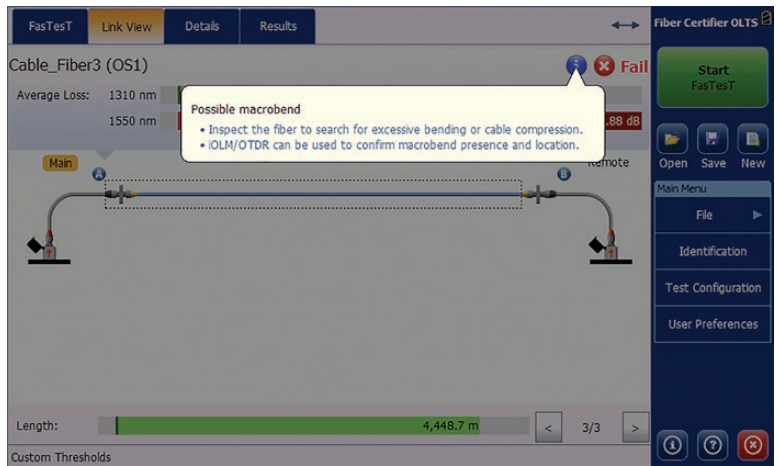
FasTesT
Link View
Details
Results
Fiber Certifier OLTS

Cable_Fiber3 (OS1)
Fail
Average Loss: 1310 nm
1550 nm
.88 dB

Possible macrobend
• Inspect the fiber to search for excessive bending or cable compression.
• iOLM/OTDR can be used to confirm macrobend presence and location.

Main
A
B
Remote

Start
FasTesT

Open
Save
New

Main Menu
File
Identification
Test Configuration
User Preferences

Length:
4,448.7 m
<
3/3
>

Custom Thresholds